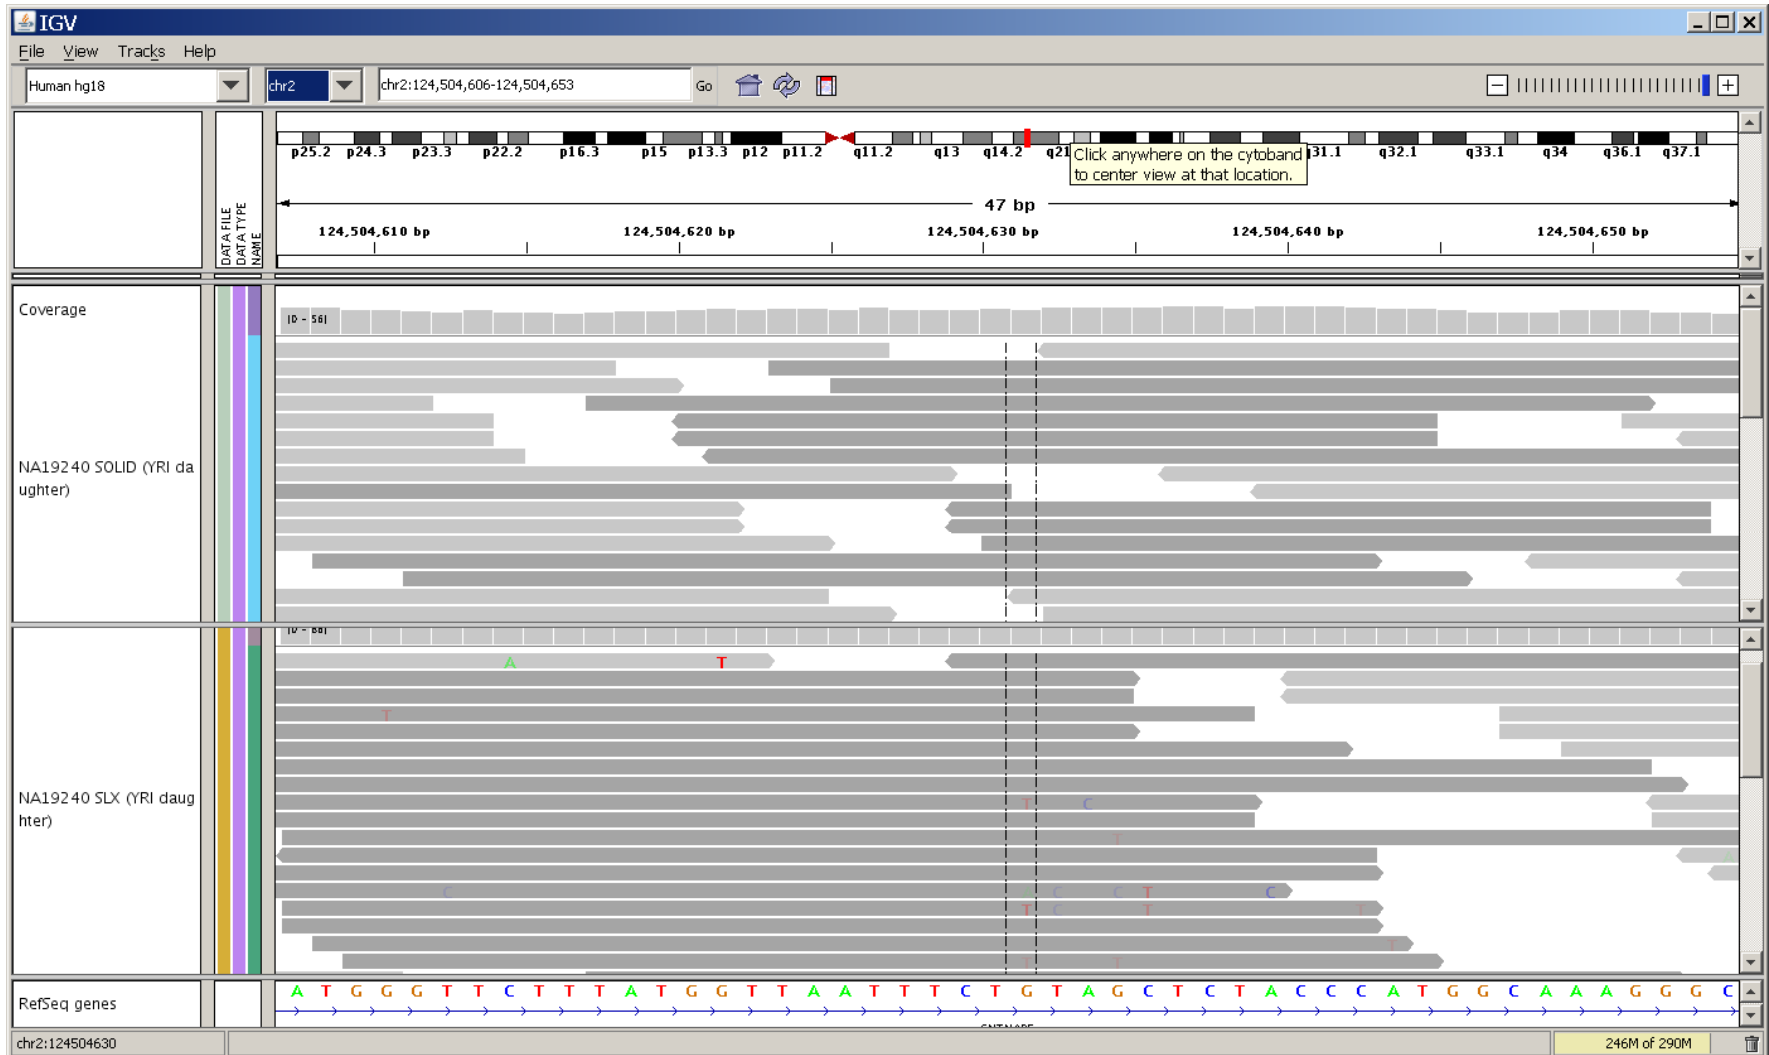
IGV

File View Tracks Help

Human hg18

chr2

chr2:124,504,606-124,504,653

Go

p25.2 p24.3 p23.3 p22.2 p16.3 p15 p13.3 p12 p11.2 q11.2 q13 q14.2 q21 q31.1 q32.1 q33.1 q34 q36.1 q37.1

Click anywhere on the cytoband to center view at that location.

47 bp

124,504,610 bp 124,504,620 bp 124,504,630 bp 124,504,640 bp 124,504,650 bp

DATA FILE
DATA TYPE
NAME

Coverage

[0 - 56]

NA19240 SOLID (YRI daughter)

[0 - 88]

NA19240 SLX (YRI daughter)

RefSeq genes

A T G G G T T C T T T A T G G T T A A T T T C T G T A G C T C T A C C C A T G G C A A A G G G C

chr2:124504630

246M of 290M